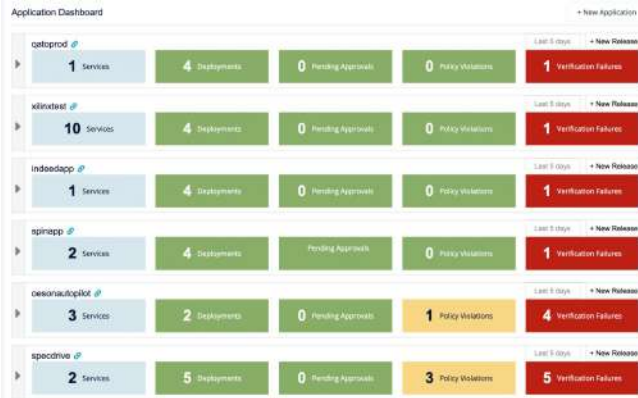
Application Dashboard

+ New Application

qatoprod
Last 5 days
+ New Release
1 Services
4 Deployments
0 Pending Approvals
0 Policy Violations
1 Verification Failures

xilinxtest
Last 5 days
+ New Release
10 Services
4 Deployments
0 Pending Approvals
0 Policy Violations
1 Verification Failures

indeedapp
Last 5 days
+ New Release
1 Services
4 Deployments
0 Pending Approvals
0 Policy Violations
1 Verification Failures

spinapp
Last 5 days
+ New Release
2 Services
4 Deployments
Pending Approvals
0 Policy Violations
1 Verification Failures

oesonautopilot
Last 5 days
+ New Release
3 Services
2 Deployments
0 Pending Approvals
1 Policy Violations
4 Verification Failures

specdrive
Last 5 days
+ New Release
2 Services
5 Deployments
0 Pending Approvals
3 Policy Violations
5 Verification Failures